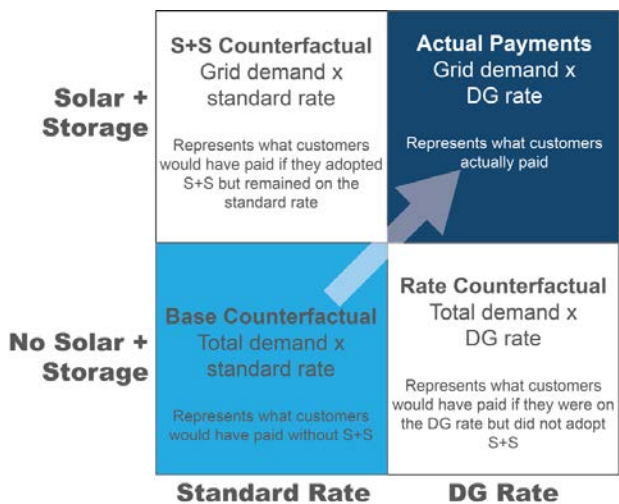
Solar + Storage

S+S Counterfactual
Grid demand x standard rate

Represents what customers would have paid if they adopted S+S but remained on the standard rate

Actual Payments
Grid demand x DG rate

Represents what customers actually paid

No Solar + Storage

Base Counterfactual
Total demand x standard rate

Represents what customers would have paid without S+S

Rate Counterfactual
Total demand x DG rate

Represents what customers would have paid if they were on the DG rate but did not adopt S+S

Standard Rate

DG Rate